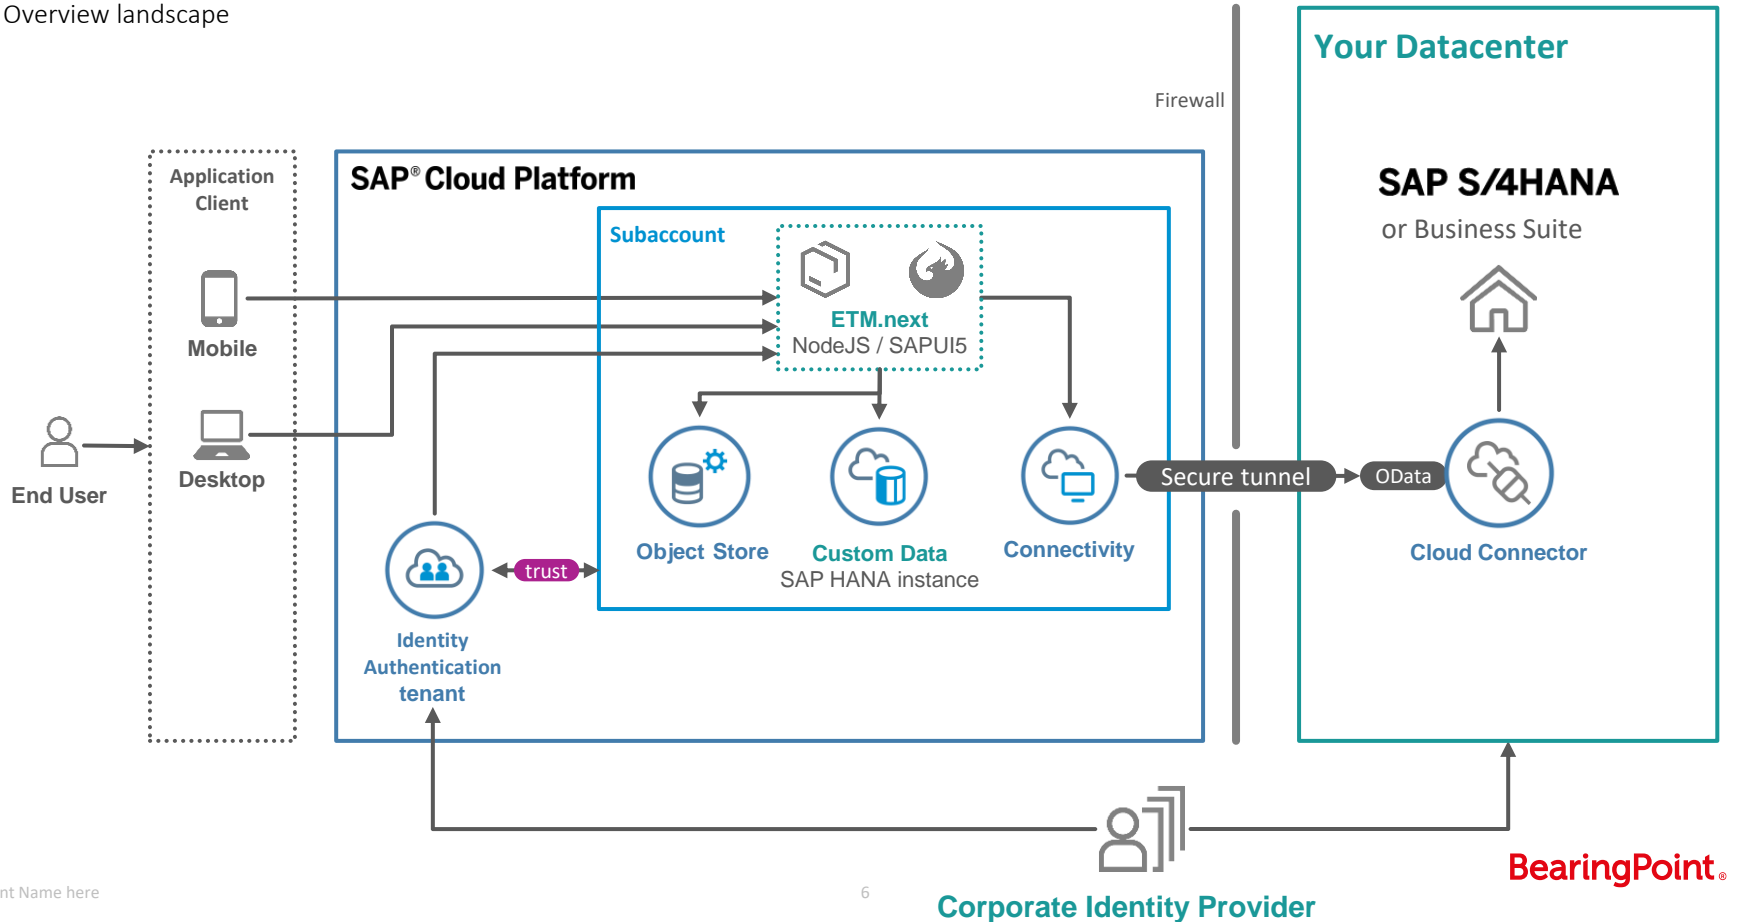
Overview landscape

Firewall

Your Datacenter

SAP S/4HANA
or Business Suite

SAP® Cloud Platform

Application Client

Mobile

Desktop

End User

Subaccount

ETM.next
NodeJS / SAPUI5

Object Store

Custom Data
SAP HANA instance

Connectivity

Secure tunnel

OData

Cloud Connector

trust

Identity Authentication tenant

nt Name here

6

Corporate Identity Provider

BearingPoint.